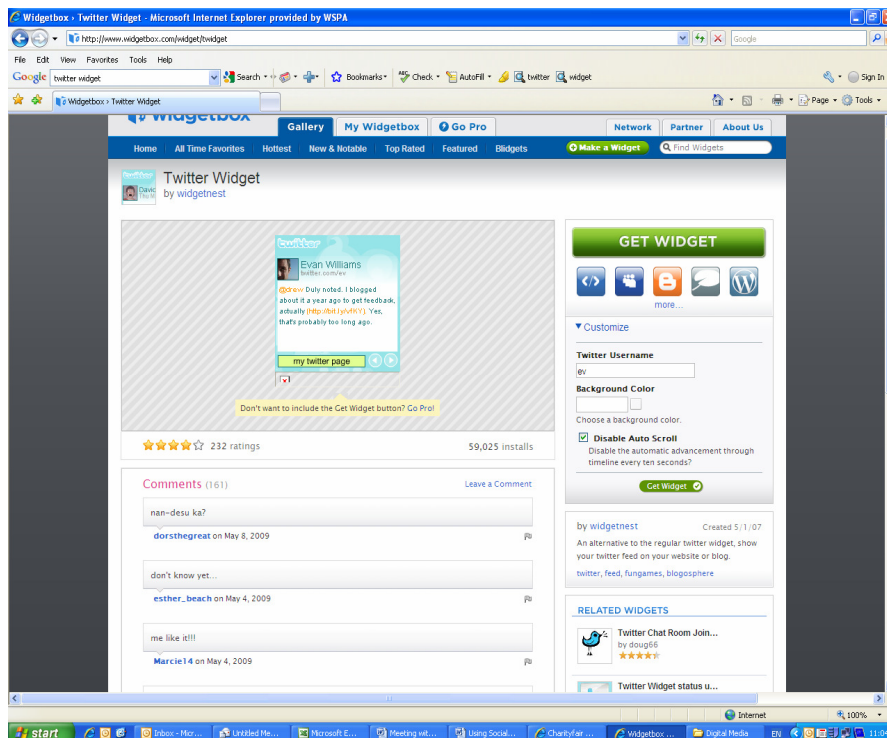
Widgetbox › Twitter Widget - Microsoft Internet Explorer provided by WSPA

http://www.widgetbox.com/widget/twidget

Google

File Edit View Favorites Tools Help

Google twitter widget

Search · Bookmarks · Check · AutoFill · twitter widget

Sign In

Widgetbox › Twitter Widget

Page · Tools ·

widgetbox

Gallery My Widgetbox Go Pro

Network Partner About Us

Home All Time Favorites Hottest New & Notable Top Rated Featured Bidgets

Make a Widget

Find Widgets

Twitter Widget
by widgetnest

twitter

Evan Williams
twitter.com/ev

@drew Duly noted. I blogged about it a year ago to get feedback, actually (http://bit.ly/vfKY). Yes, that's probably too long ago.

my twitter page

Don't want to include the Get Widget button? Go Pro!

232 ratings

59,025 installs

GET WIDGET

more...

▾ Customize

Twitter Username

ev

Background Color

Choose a background color.

Disable Auto Scroll

Disable the automatic advancement through timeline every ten seconds?

Get Widget

Comments (161)

Leave a Comment

nan-desu ka?

dorsthegreat on May 8, 2009

don't know yet...

esther_beach on May 4, 2009

me like it!!!

Marcie14 on May 4, 2009

by widgetnest

Created 5/1/07

An alternative to the regular twitter widget, show your twitter feed on your website or blog.

twitter, feed, fungames, blogosphere

RELATED WIDGETS

Twitter Chat Room Join...
by doug66

Twitter Widget status u...

Internet

100%

start

Inbox - Micr...

Untitled Me...

Microsoft E...

Meeting wit...

Using Social...

Charityfair ...

Widgetbox ...

Digital Media

EN

11:04